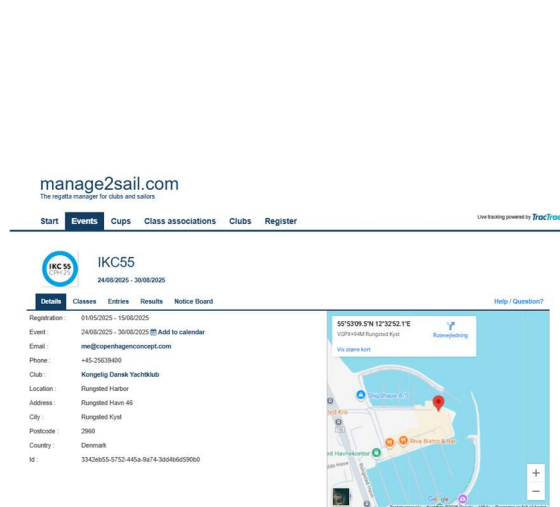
manage2sail.com
The regatta manager for clubs and sailors

Start Events Cups Class associations Clubs Register

Live tracking powered by TracTrac

IKC 55

IKC55
24/08/2025 - 30/08/2025

Details Classes Entries Results Notice Board

Help / Question?

| | |
|---|---|
| Registration : | 01/05/2025 - 15/08/2025 |
| Event : | 24/08/2025 - 30/08/2025 Add to calendar |
| Email : | me@copenhagenconcept.com |
| Phone : | +45-25639400 |
| Club : | Kongelig Dansk Yachtklub |
| Location : | Rungsted Harbor |
| Address : | Rungsted Havn 46 |
| City : | Rungsted Kyst |
| Postcode : | 2960 |
| Country : | Denmark |
| Id : | 3342eb55-5752-445a-9a74-3dd4b6d590b0 |

55°53'09.5"N 12°32'52.1"E
VQP9+94M Rungsted Kyst
Rutevejledning
Vis større kort

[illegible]
Riva Bistro & Bar
Havnekontor
+
−
Google
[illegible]